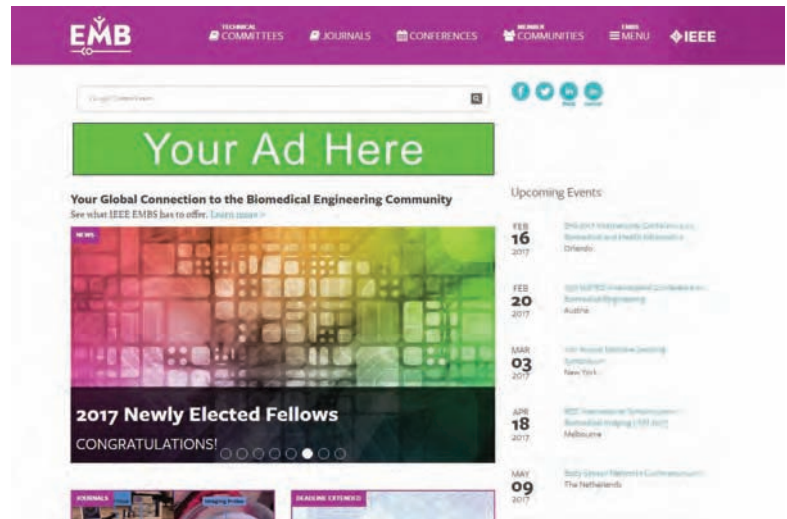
EMB

TECHNICAL COMMITTEES

JOURNALS

CONFERENCES

MEMBER COMMUNITIES

EMBS MENU

IEEE

Google Custom Search

Your Ad Here

Your Global Connection to the Biomedical Engineering Community

See what IEEE EMBS has to offer. Learn more »

NEWS

2017 Newly Elected Fellows

CONGRATULATIONS!

JOURNALS

DEADLINE EXTENDED

Upcoming Events

FEB 16 2017 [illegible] Orlando

FEB 20 2017 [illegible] Austria

MAR 03 2017 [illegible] New York

APR 18 2017 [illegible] Melbourne

MAY 09 2017 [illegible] The Netherlands